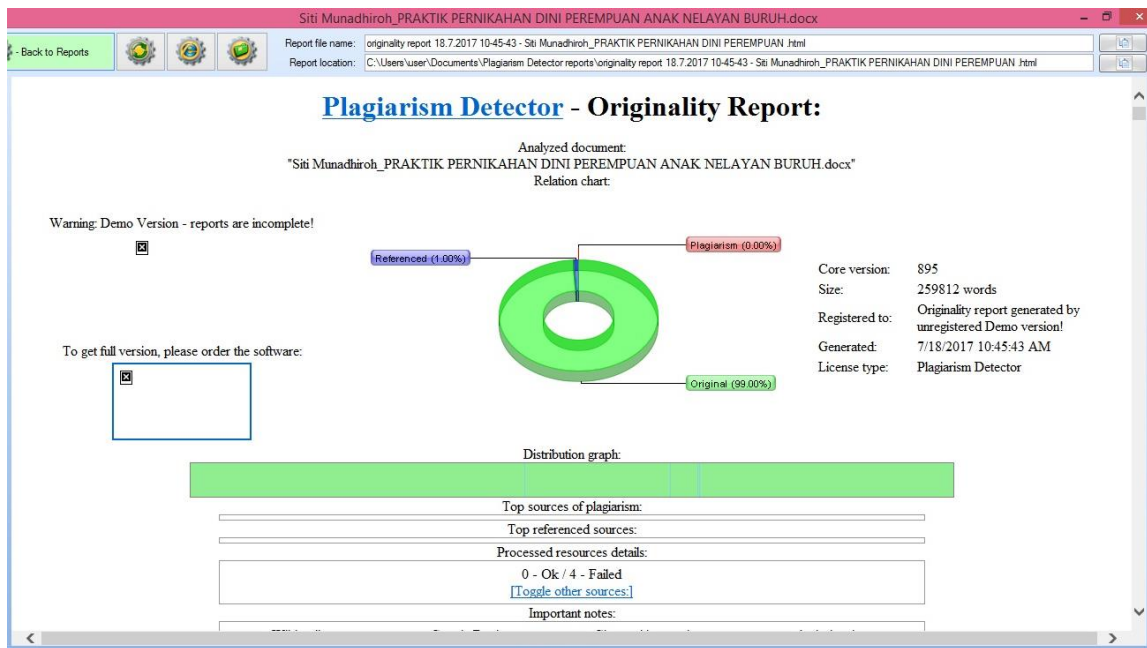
Siti Munadhiroh_PRAKTIK PERNIKAHAN DINI PEREMPUAN ANAK NELAYAN BURUH.docx

- Back to Reports

Report file name: originality report 18.7.2017 10-45-43 - Siti Munadhiroh_PRAKTIK PERNIKAHAN DINI PEREMPUAN .html

Report location: C:\Users\user\Documents\Plagiarism Detector reports\originality report 18.7.2017 10-45-43 - Siti Munadhiroh_PRAKTIK PERNIKAHAN DINI PEREMPUAN .html

Plagiarism Detector - Originality Report:

Analyzed document:
"Siti Munadhiroh_PRAKTIK PERNIKAHAN DINI PEREMPUAN ANAK NELAYAN BURUH.docx"
Relation chart:

Warning: Demo Version - reports are incomplete!

Referenced (1.00%)

Plagiarism (0.00%)

Original (99.00%)

To get full version, please order the software:

| Core version: | 895 |
|---|---|
| Size: | 259812 words |
| Registered to: | Originality report generated by unregistered Demo version! |
| Generated: | 7/18/2017 10:45:43 AM |
| License type: | Plagiarism Detector |

Distribution graph:

Top sources of plagiarism:

Top referenced sources:

Processed resources details:

0 - Ok / 4 - Failed
[Toggle other sources:]

Important notes:

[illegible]